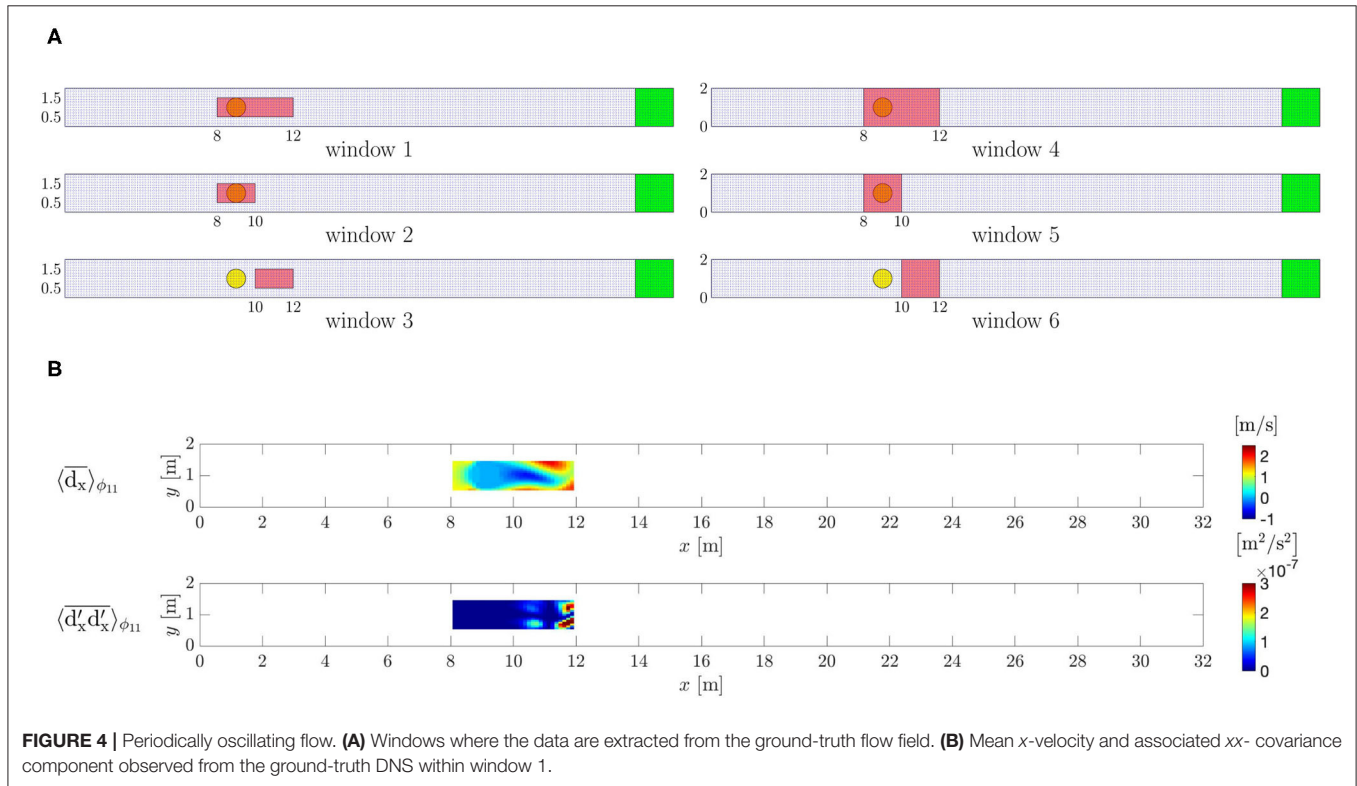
A

1.5
0.5
8 12
window 1

2
0
8 12
window 4

1.5
0.5
8 10
window 2

2
0
8 10
window 5

1.5
0.5
10 12
window 3

2
0
10 12
window 6

B

$\langle \overline{\mathrm{d_x}} \rangle_{\phi_{11}}$

$y$ [m]
2
1
0
0 2 4 6 8 10 12 14 16 18 20 22 24 26 28 30 32
$x$ [m]

[m/s]
2
1
0
-1

$\langle \overline{\mathrm{d'_x d'_x}} \rangle_{\phi_{11}}$

$y$ [m]
2
1
0
0 2 4 6 8 10 12 14 16 18 20 22 24 26 28 30 32
$x$ [m]

$[\mathrm{m^2/s^2}]$
$\times 10^{-7}$
3
2
1
0

FIGURE 4 | Periodically oscillating flow. (A) Windows where the data are extracted from the ground-truth flow field. (B) Mean x-velocity and associated xx- covariance component observed from the ground-truth DNS within window 1.